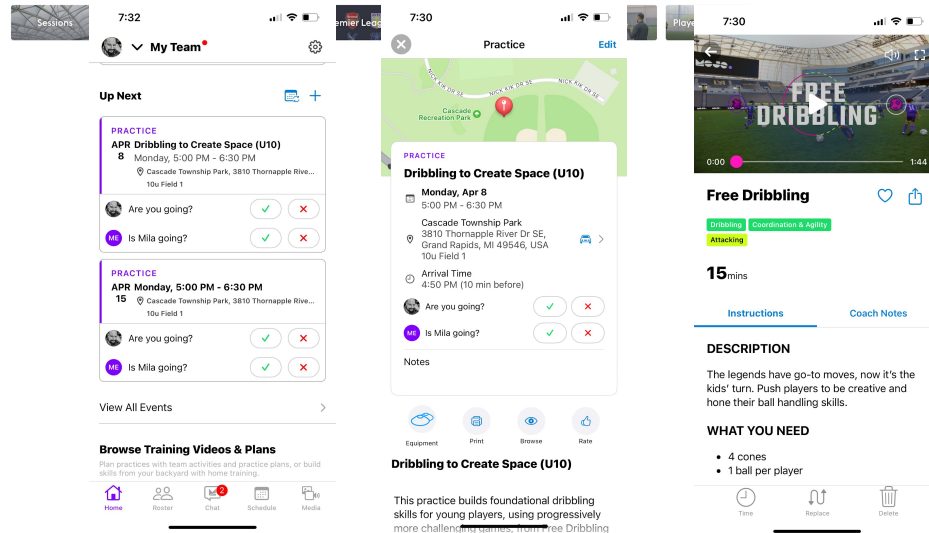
Sessions

7:32

My Team

Up Next

PRACTICE
APR 8 Dribbling to Create Space (U10)
Monday, 5:00 PM - 6:30 PM
Cascade Township Park, 3810 Thornapple Rive...
10u Field 1

Are you going?

ME Is Mila going?

PRACTICE
APR 15 Monday, 5:00 PM - 6:30 PM
Cascade Township Park, 3810 Thornapple Rive...
10u Field 1

Are you going?

ME Is Mila going?

View All Events

Browse Training Videos & Plans
Plan practices with team activities and practice plans, or build skills from your backyard with home training.

Home Roster Chat 2 Schedule Media

emier Leag

7:30

Practice Edit

NICK KIN DR SE
NICK RIN DR SE
Cascade Recreation Park

PRACTICE
Dribbling to Create Space (U10)

Monday, Apr 8
5:00 PM - 6:30 PM

Cascade Township Park
3810 Thornapple River Dr SE, Grand Rapids, MI 49546, USA
10u Field 1

Arrival Time
4:50 PM (10 min before)

Are you going?

ME Is Mila going?

Notes

Equipment Print Browse Rate

Dribbling to Create Space (U10)

This practice builds foundational dribbling skills for young players, using progressively more challenging games, from Free Dribbling

Playe

7:30

FREE DRIBBLING

0:00 1:44

Free Dribbling

Dribbling Coordination & Agility
Attacking

15mins

Instructions Coach Notes

DESCRIPTION

The legends have go-to moves, now it's the kids' turn. Push players to be creative and hone their ball handling skills.

WHAT YOU NEED

• 4 cones
• 1 ball per player

Time Replace Delete